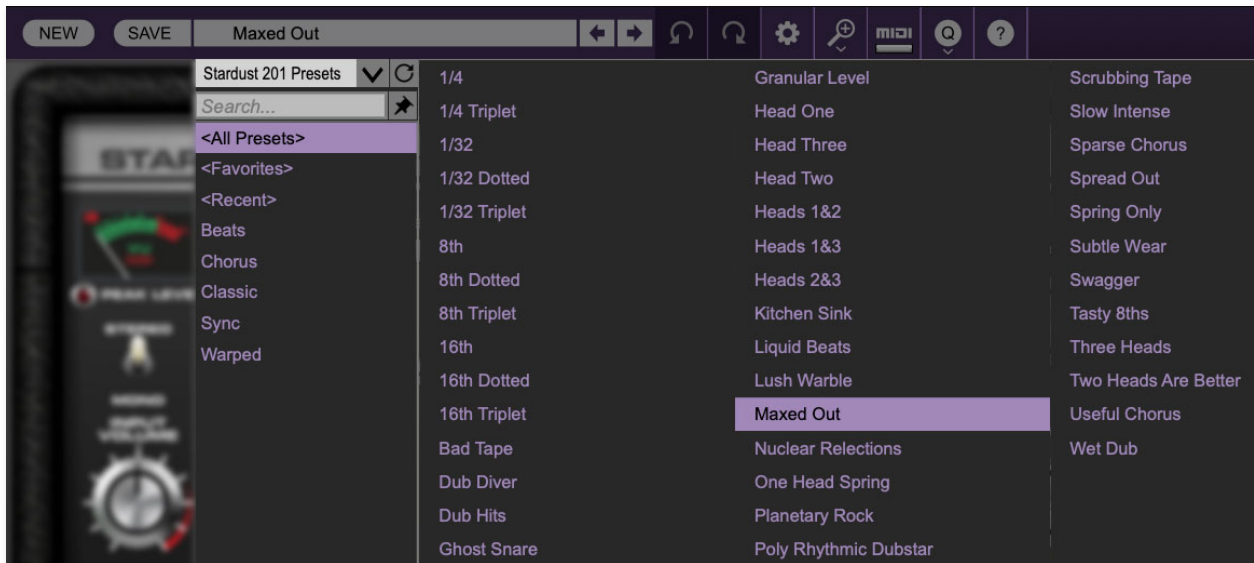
NEW SAVE Maxed Out

MIDI

Stardust 201 Presets

Search...

<All Presets>
<Favorites>
<Recent>
Beats
Chorus
Classic
Sync
Warped

1/4
1/4 Triplet
1/32
1/32 Dotted
1/32 Triplet
8th
8th Dotted
8th Triplet
16th
16th Dotted
16th Triplet
Bad Tape
Dub Diver
Dub Hits
Ghost Snare

Granular Level
Head One
Head Three
Head Two
Heads 1&2
Heads 1&3
Heads 2&3
Kitchen Sink
Liquid Beats
Lush Warble
Maxed Out
Nuclear Relections
One Head Spring
Planetary Rock
Poly Rhythmic Dubstar

Scrubbing Tape
Slow Intense
Sparse Chorus
Spread Out
Spring Only
Subtle Wear
Swagger
Tasty 8ths
Three Heads
Two Heads Are Better
Useful Chorus
Wet Dub